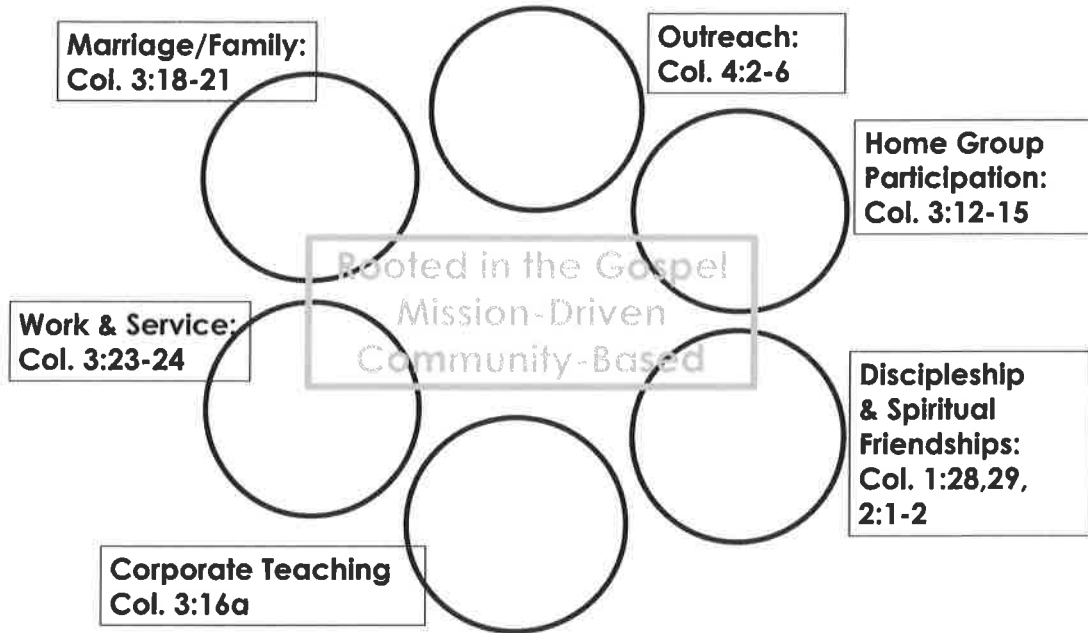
Marriage/Family:
Col. 3:18-21

Outreach:
Col. 4:2-6

Home Group
Participation:
Col. 3:12-15

Rooted in the Gospel
Mission-Driven
Community-Based

Work & Service:
Col. 3:23-24

Discipleship
& Spiritual
Friendships:
Col. 1:28,29,
2:1-2

Corporate Teaching
Col. 3:16a